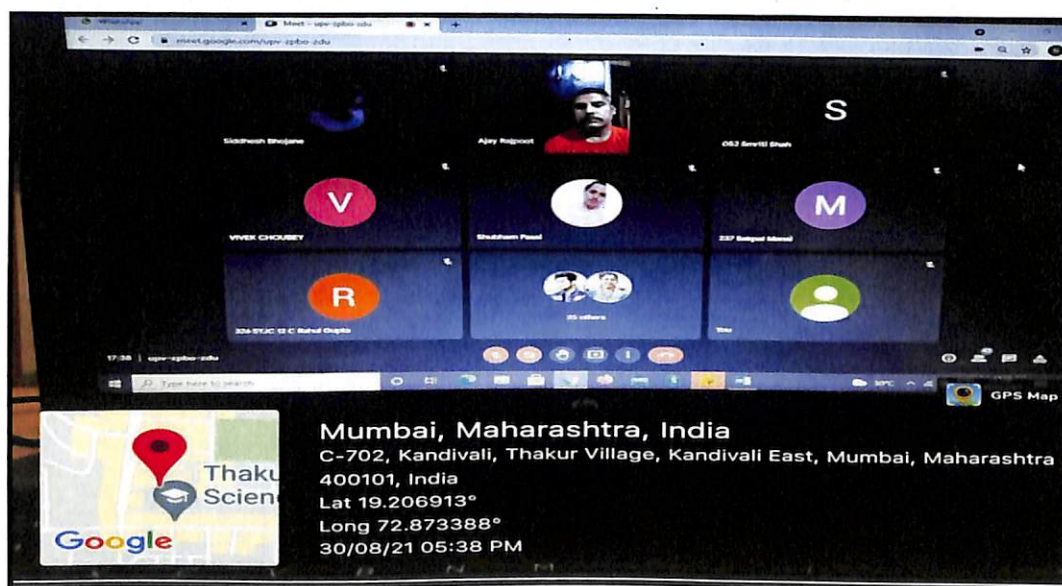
WhatsApp
Meet - upv-zpbo-zdu
meet.google.com/upv-zpbo-zdu

Siddhesh Bhojane
Ajay Rajpoot
S
053 Smriti Shah

V
VIVEK CHOUBEY
Shubham Pasi
M
237 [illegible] Masal

R
326-SYJC 12 C Rahul Gupta
35 others
You

17:38 | upv-zpbo-zdu

Type here to search

GPS Map

Thaku
Scien
Google

Mumbai, Maharashtra, India
C-702, Kandivali, Thakur Village, Kandivali East, Mumbai, Maharashtra 400101, India
Lat 19.206913°
Long 72.873388°
30/08/21 05:38 PM